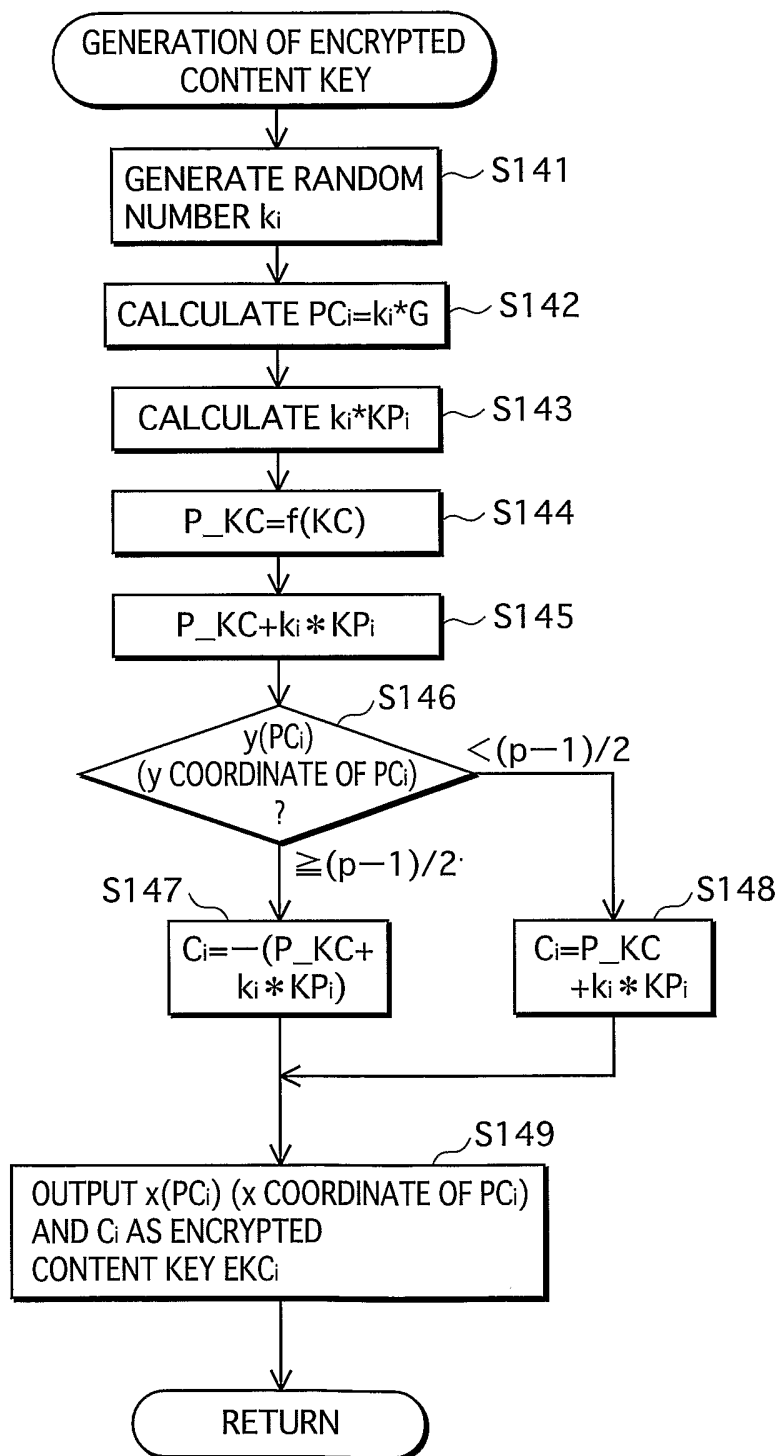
GENERATION OF ENCRYPTED CONTENT KEY

GENERATE RANDOM NUMBER $k_i$

S141

CALCULATE $PC_i=k_i*G$

S142

CALCULATE $k_i*KP_i$

S143

P_KC=f(KC)

S144

P_KC+$k_i*KP_i$

S145

S146

y($PC_i$) (y COORDINATE OF $PC_i$) ?

$<(p-1)/2$

$\geqq(p-1)/2$

S147

$C_i=-$(P_KC+ $k_i*KP_i$)

S148

$C_i$=P_KC +$k_i*KP_i$

S149

OUTPUT x($PC_i$) (x COORDINATE OF $PC_i$) AND $C_i$ AS ENCRYPTED CONTENT KEY $EKC_i$

RETURN